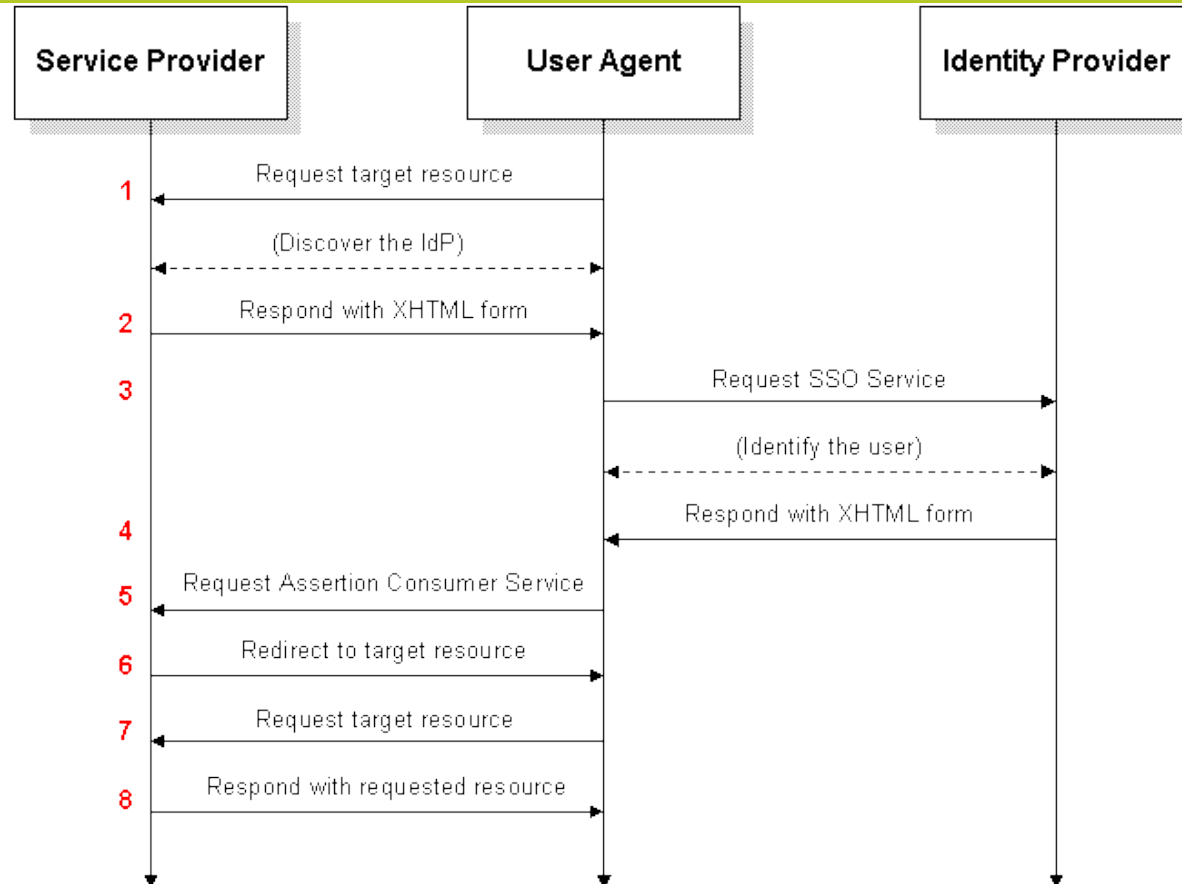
Service Provider

User Agent

Identity Provider

1 Request target resource

(Discover the IdP)

2 Respond with XHTML form

3 Request SSO Service

(Identify the user)

4 Respond with XHTML form

5 Request Assertion Consumer Service

6 Redirect to target resource

7 Request target resource

8 Respond with requested resource